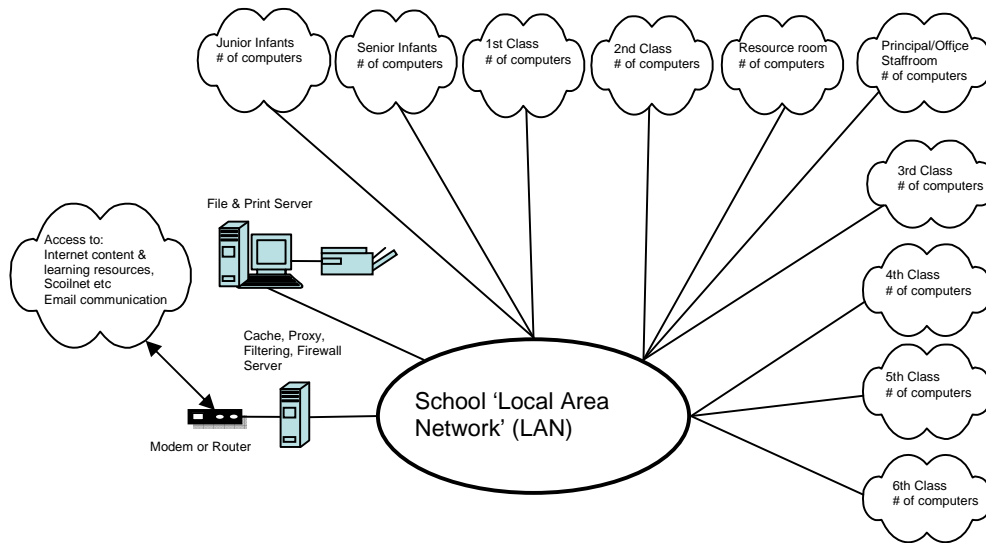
Junior Infants
# of computers

Senior Infants
# of computers

1st Class
# of computers

2nd Class
# of computers

Resource room
# of computers

Principal/Office
Staffroom
# of computers

3rd Class
# of computers

File & Print Server

Access to:
Internet content & learning resources, Scoilnet etc
Email communication

4th Class
# of computers

Cache, Proxy, Filtering, Firewall Server

School 'Local Area Network' (LAN)

5th Class
# of computers

Modem or Router

6th Class
# of computers